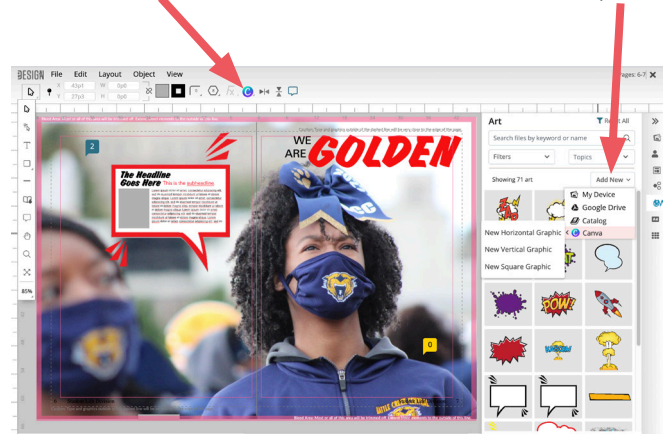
DESIGN File Edit Layout Object View

Pages: 6-7 ✕

85%

2

The Headline Goes Here This is the subheadline

WE ARE GOLDEN

0

Art

Reset All

Search files by keyword or name

Filters

Topics

Showing 71 art

Add New

My Device

Google Drive

Catalog

Canva

New Horizontal Graphic

New Vertical Graphic

New Square Graphic

POW!

WOW